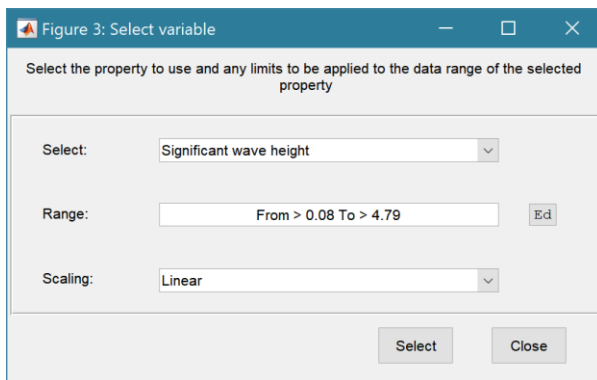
Figure 3: Select variable

Select the property to use and any limits to be applied to the data range of the selected property

Select: Significant wave height

Range: From > 0.08 To > 4.79 Ed

Scaling: Linear

Select Close